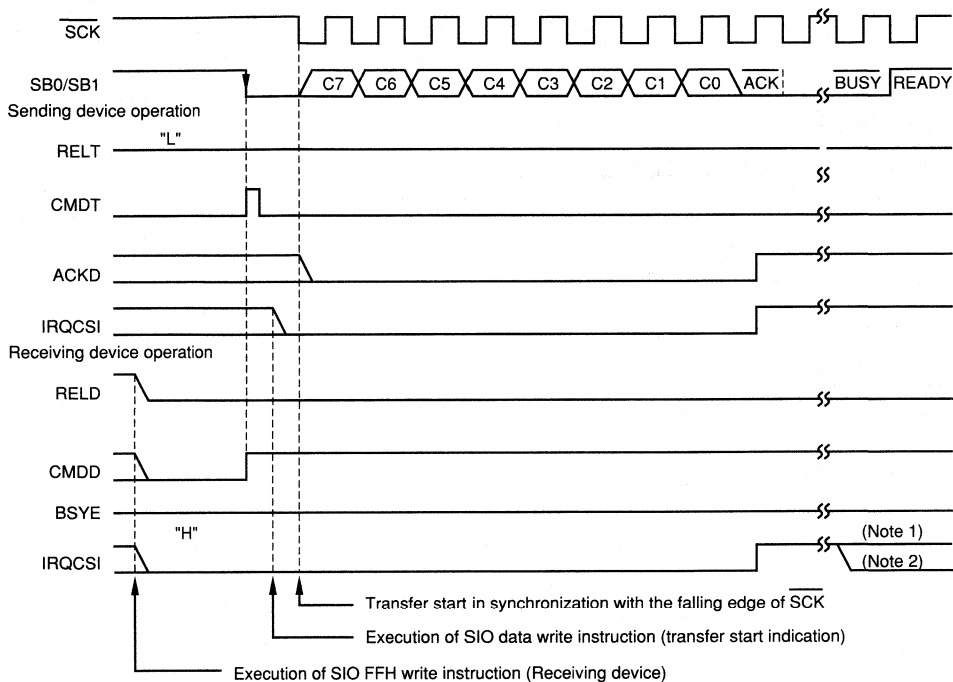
$\overline{SCK}$

SB0/SB1

C7 C6 C5 C4 C3 C2 C1 C0 $\overline{ACK}$ $\overline{BUSY}$ READY

Sending device operation

"L"

RELT

CMDT

ACKD

IRQCSI

Receiving device operation

RELD

CMDD

BSYE

"H"

IRQCSI

(Note 1)

(Note 2)

Transfer start in synchronization with the falling edge of $\overline{SCK}$

Execution of SIO data write instruction (transfer start indication)

Execution of SIO FFH write instruction (Receiving device)